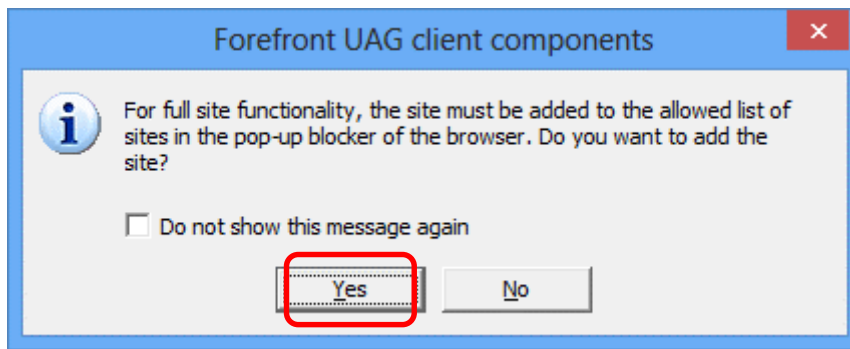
Forefront UAG client components

For full site functionality, the site must be added to the allowed list of sites in the pop-up blocker of the browser. Do you want to add the site?

Do not show this message again

Yes

No